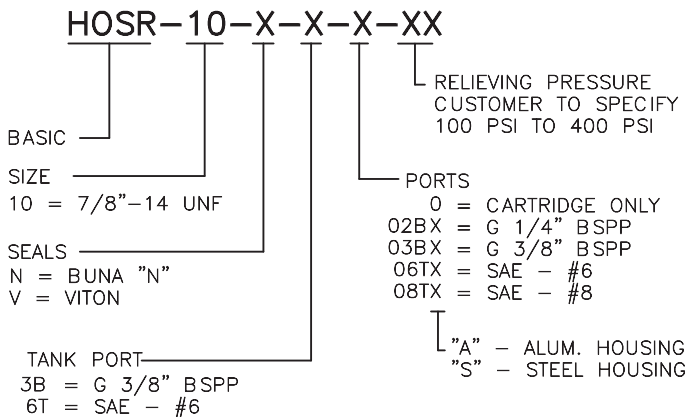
HOSR-10-X-X-X-XX

RELIEVING PRESSURE
CUSTOMER TO SPECIFY
100 PSI TO 400 PSI

BASIC

SIZE
10 = 7/8"-14 UNF

PORTS
0 = CARTRIDGE ONLY
02BX = G 1/4" BSPP
03BX = G 3/8" BSPP
06TX = SAE - #6
08TX = SAE - #8

SEALS
N = BUNA "N"
V = VITON

"A" - ALUM. HOUSING
"S" - STEEL HOUSING

TANK PORT
3B = G 3/8" BSPP
6T = SAE - #6